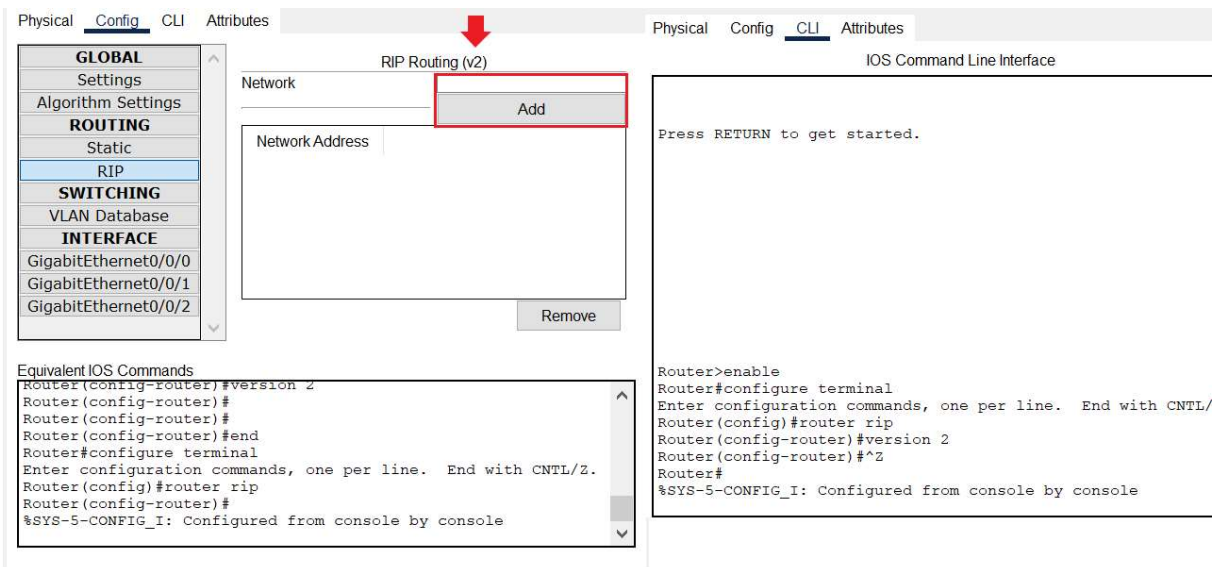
Physical Config CLI Attributes

GLOBAL
Settings
Algorithm Settings
ROUTING
Static
RIP
SWITCHING
VLAN Database
INTERFACE
GigabitEthernet0/0/0
GigabitEthernet0/0/1
GigabitEthernet0/0/2

RIP Routing (v2)
Network
Add
Network Address
Remove

Equivalent IOS Commands
Router(config-router)#version 2
Router(config-router)#
Router(config-router)#
Router(config-router)#end
Router#configure terminal
Enter configuration commands, one per line. End with CNTL/Z.
Router(config)#router rip
Router(config-router)#
%SYS-5-CONFIG_I: Configured from console by console

Physical Config CLI Attributes

IOS Command Line Interface

Press RETURN to get started.

Router>enable
Router#configure terminal
Enter configuration commands, one per line. End with CNTL/
Router(config)#router rip
Router(config-router)#version 2
Router(config-router)#^Z
Router#
%SYS-5-CONFIG_I: Configured from console by console